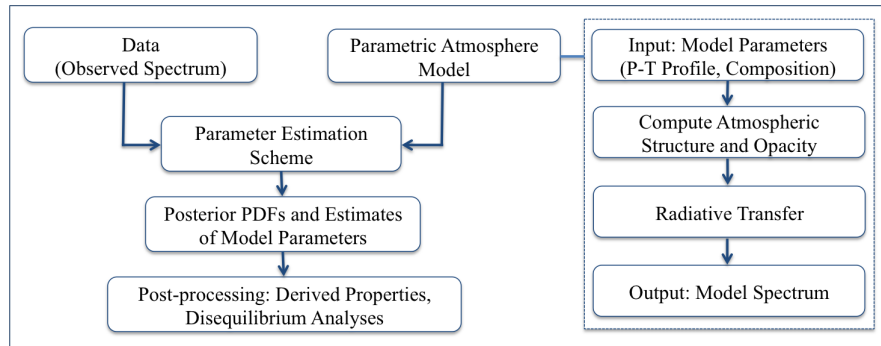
Data
(Observed Spectrum)

Parametric Atmosphere Model

Parameter Estimation Scheme

Posterior PDFs and Estimates of Model Parameters

Post-processing: Derived Properties, Disequilibrium Analyses

Input: Model Parameters
(P-T Profile, Composition)

Compute Atmospheric Structure and Opacity

Radiative Transfer

Output: Model Spectrum